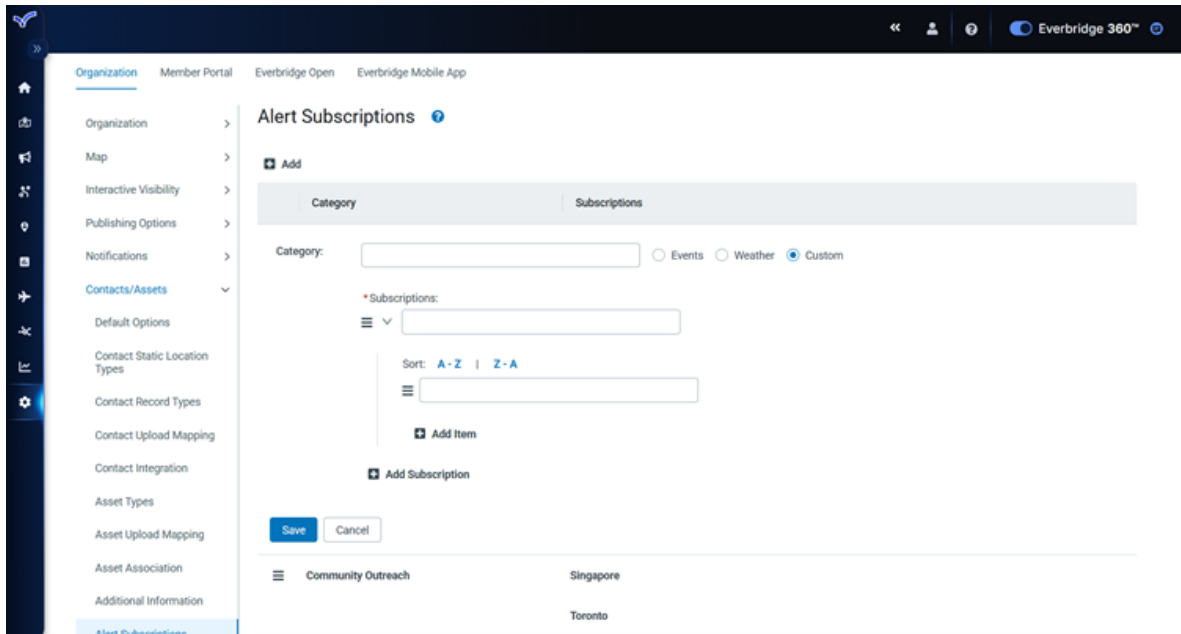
Everbridge 360™

Organization Member Portal Everbridge Open Everbridge Mobile App

Organization >
Map >
Interactive Visibility >
Publishing Options >
Notifications >
Contacts/Assets
Default Options
Contact Static Location Types
Contact Record Types
Contact Upload Mapping
Contact Integration
Asset Types
Asset Upload Mapping
Asset Association
Additional Information
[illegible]

Alert Subscriptions

Add

| Category | Subscriptions |
|---|---|

Category: Events Weather Custom

*Subscriptions:

Sort: A - Z | Z - A

Add Item

Add Subscription

Save Cancel

Community Outreach Singapore

Toronto